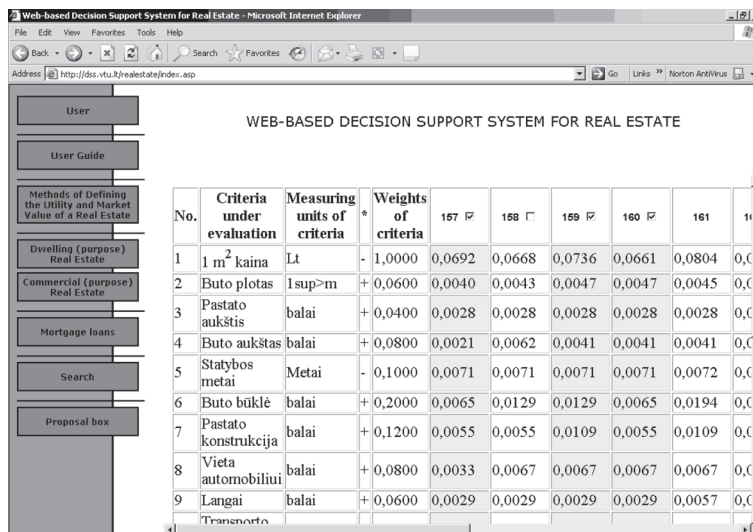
Web-based Decision Support System for Real Estate - Microsoft Internet Explorer

File Edit View Favorites Tools Help

Back Search Favorites

Address http://dss.vtu.lt/realestate/index.asp Go Links » Norton AntiVirus

User

User Guide

Methods of Defining the Utility and Market Value of a Real Estate

Dwelling (purpose) Real Estate

Commercial (purpose) Real Estate

Mortgage loans

Search

Proposal box

WEB-BASED DECISION SUPPORT SYSTEM FOR REAL ESTATE

| No. | Criteria under evaluation | Measuring units of criteria | * | Weights of criteria | 157 ☑ | 158 ☐ | 159 ☑ | 160 ☑ | 161 | 1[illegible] |
|---|---|---|---|---|---|---|---|---|---|---|
| 1 | 1 m$^2$ kaina | Lt | - | 1,0000 | 0,0692 | 0,0668 | 0,0736 | 0,0661 | 0,0804 | 0,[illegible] |
| 2 | Buto plotas | 1sup>m | + | 0,0600 | 0,0040 | 0,0043 | 0,0047 | 0,0047 | 0,0045 | 0,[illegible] |
| 3 | Pastato aukštis | balai | + | 0,0400 | 0,0028 | 0,0028 | 0,0028 | 0,0028 | 0,0028 | 0,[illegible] |
| 4 | Buto aukštas | balai | + | 0,0800 | 0,0021 | 0,0062 | 0,0041 | 0,0041 | 0,0041 | 0,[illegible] |
| 5 | Statybos metai | Metai | - | 0,1000 | 0,0071 | 0,0071 | 0,0071 | 0,0071 | 0,0072 | 0,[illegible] |
| 6 | Buto būklė | balai | + | 0,2000 | 0,0065 | 0,0129 | 0,0129 | 0,0065 | 0,0194 | 0,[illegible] |
| 7 | Pastato konstrukcija | balai | + | 0,1200 | 0,0055 | 0,0055 | 0,0109 | 0,0055 | 0,0109 | 0,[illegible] |
| 8 | Vieta automobiliui | balai | + | 0,0800 | 0,0033 | 0,0067 | 0,0067 | 0,0067 | 0,0067 | 0,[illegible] |
| 9 | Langai | balai | + | 0,0600 | 0,0029 | 0,0029 | 0,0029 | 0,0029 | 0,0057 | 0,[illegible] |
|  | Transporto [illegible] |  |  |  |  |  |  |  |  |  |